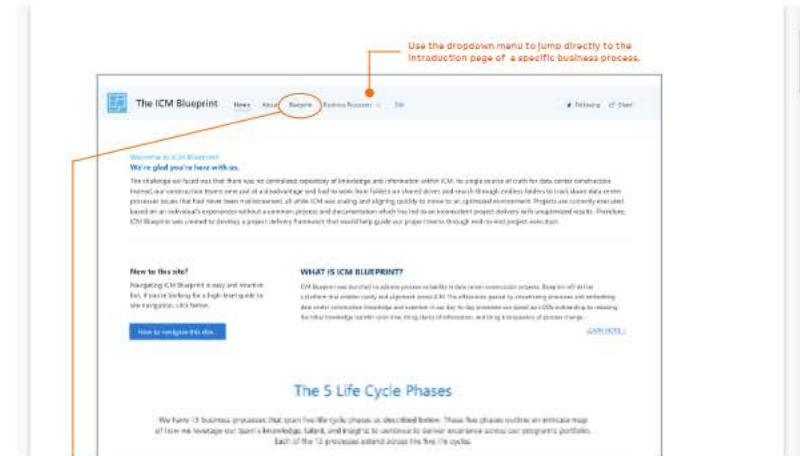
Use the dropdown menu to jump directly to the introduction page of a specific business process.

The ICM Blueprint

News About Blueprint Business Processes Edit

Following Share

Welcome to ICM Blueprint

We're glad you're here with us.

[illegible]

New to this site?

Navigating ICM Blueprint is easy and intuitive. But, if you're looking for a high-level guide to site navigation, click below.

How to navigate this site

WHAT IS ICM BLUEPRINT?

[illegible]

LEARN MORE

The 5 Life Cycle Phases

We have 13 business processes that span five life cycle phases as described below. These five phases outline an intricate map of how we leverage our team's knowledge, talent, and insights to continue to deliver excellence across our program's portfolio. Each of the 13 processes extend across the five life cycles.